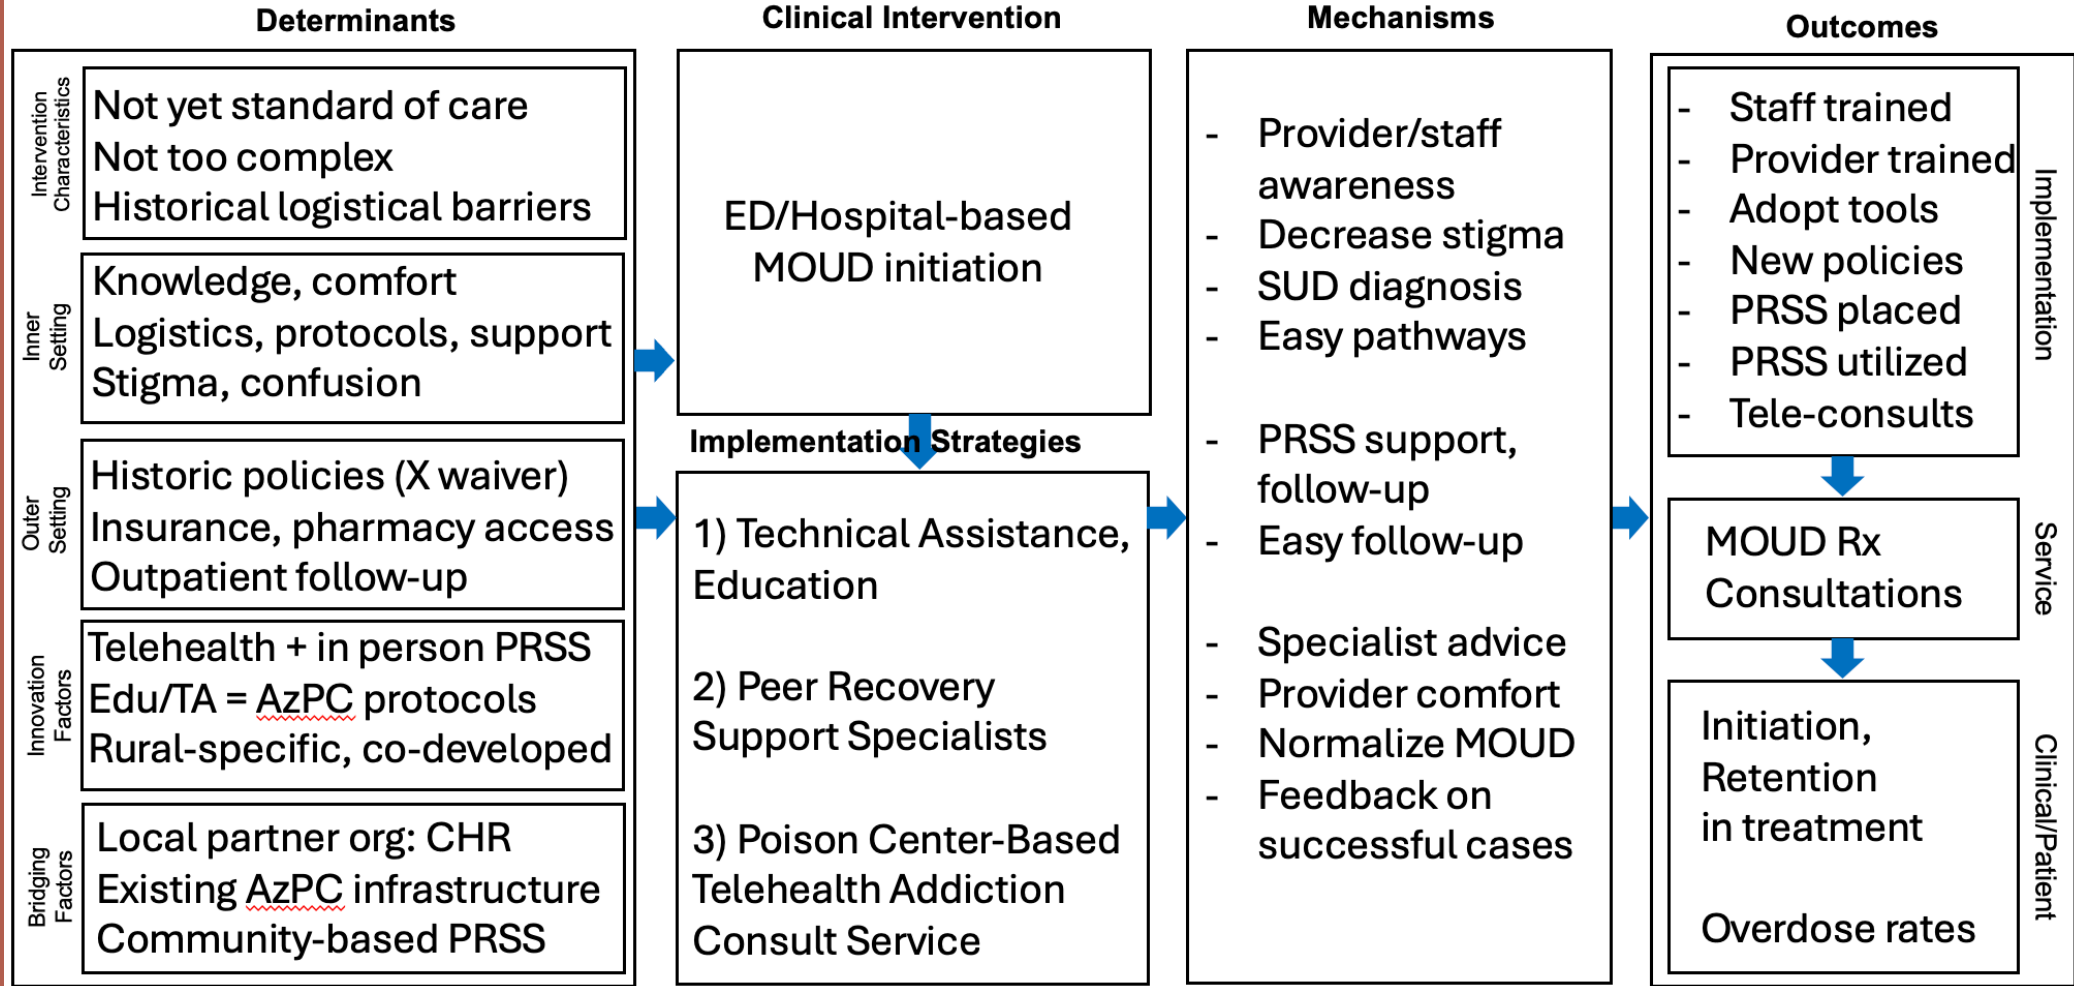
Determinants

Intervention Characteristics
Not yet standard of care
Not too complex
Historical logistical barriers

Inner Setting
Knowledge, comfort
Logistics, protocols, support
Stigma, confusion

Outer Setting
Historic policies (X waiver)
Insurance, pharmacy access
Outpatient follow-up

Innovation Factors
Telehealth + in person PRSS
Edu/TA = AzPC protocols
Rural-specific, co-developed

Bridging Factors
Local partner org: CHR
Existing AzPC infrastructure
Community-based PRSS

Clinical Intervention

ED/Hospital-based MOUD initiation

Implementation Strategies

1) Technical Assistance, Education

2) Peer Recovery Support Specialists

3) Poison Center-Based Telehealth Addiction Consult Service

Mechanisms

- Provider/staff awareness
- Decrease stigma
- SUD diagnosis
- Easy pathways

- PRSS support, follow-up
- Easy follow-up

- Specialist advice
- Provider comfort
- Normalize MOUD
- Feedback on successful cases

Outcomes

Implementation
- Staff trained
- Provider trained
- Adopt tools
- New policies
- PRSS placed
- PRSS utilized
- Tele-consults

Service
MOUD Rx Consultations

Clinical/Patient
Initiation, Retention in treatment

Overdose rates